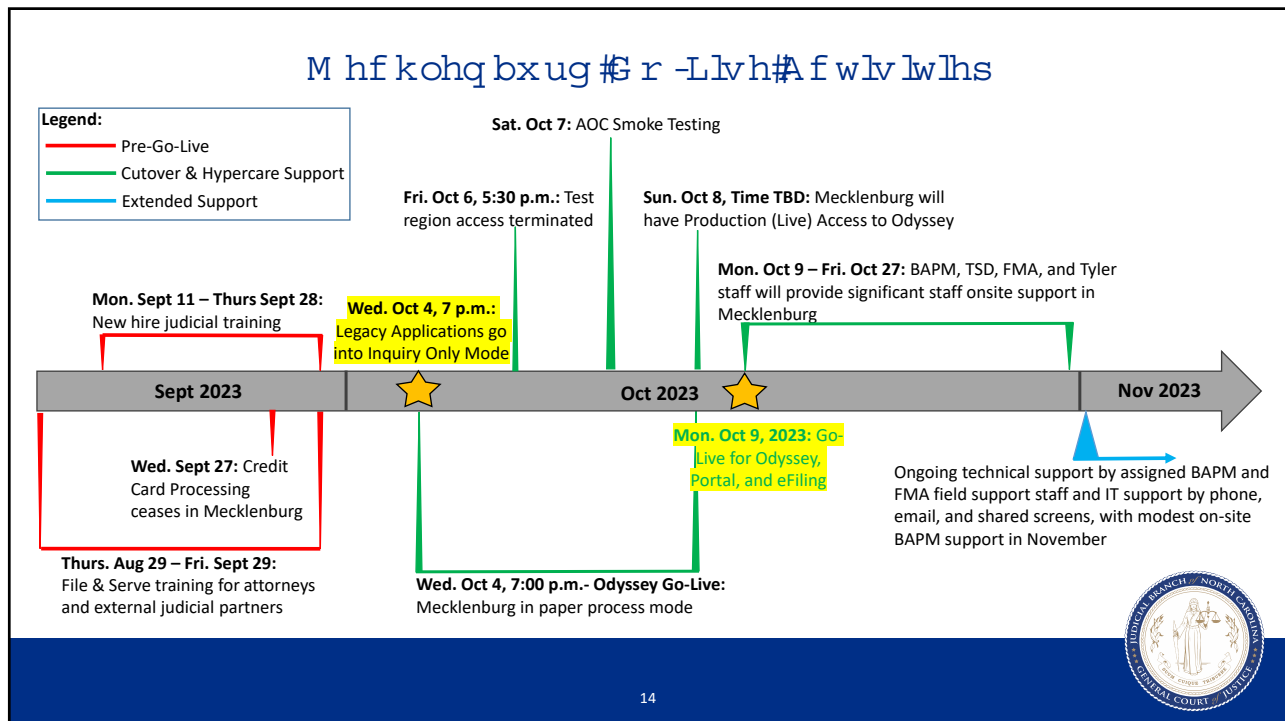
M hfkohq bxug#Gr -Llvh#Afwlvlwlhs

Legend:
Pre-Go-Live
Cutover & Hypercare Support
Extended Support

Sat. Oct 7: AOC Smoke Testing

Fri. Oct 6, 5:30 p.m.: Test region access terminated

Sun. Oct 8, Time TBD: Mecklenburg will have Production (Live) Access to Odyssey

Mon. Oct 9 – Fri. Oct 27: BAPM, TSD, FMA, and Tyler staff will provide significant staff onsite support in Mecklenburg

Mon. Sept 11 – Thurs Sept 28: New hire judicial training

Wed. Oct 4, 7 p.m.: Legacy Applications go into Inquiry Only Mode

Sept 2023

Oct 2023

Nov 2023

Mon. Oct 9, 2023: Go-Live for Odyssey, Portal, and eFiling

Wed. Sept 27: Credit Card Processing ceases in Mecklenburg

Ongoing technical support by assigned BAPM and FMA field support staff and IT support by phone, email, and shared screens, with modest on-site BAPM support in November

Thurs. Aug 29 – Fri. Sept 29: File & Serve training for attorneys and external judicial partners

Wed. Oct 4, 7:00 p.m.- Odyssey Go-Live: Mecklenburg in paper process mode

JUDICIAL BRANCH of NORTH CAROLINA
SUUM CUIQUE TRIBUERE
GENERAL COURT of JUSTICE

14